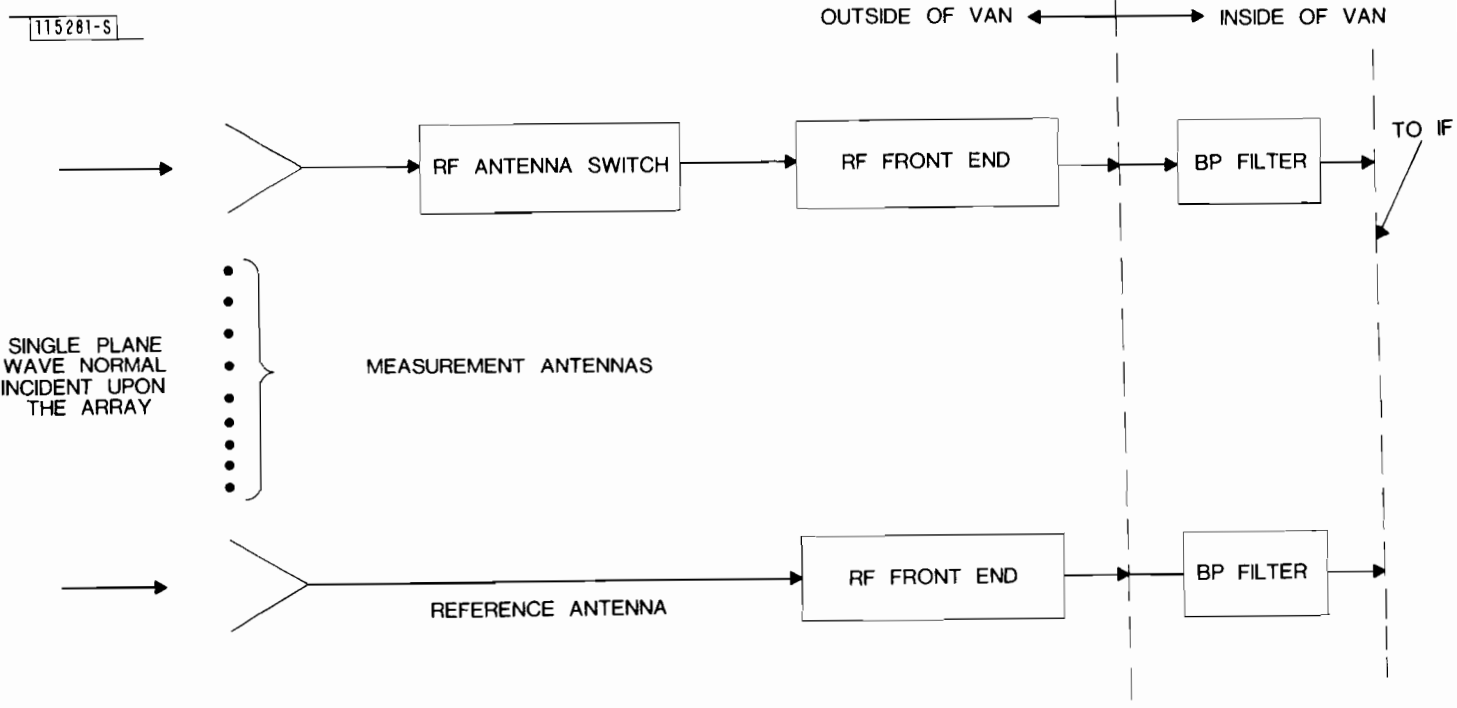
115281-S

OUTSIDE OF VAN INSIDE OF VAN

RF ANTENNA SWITCH

RF FRONT END

BP FILTER

TO IF

SINGLE PLANE WAVE NORMAL INCIDENT UPON THE ARRAY

MEASUREMENT ANTENNAS

RF FRONT END

BP FILTER

REFERENCE ANTENNA